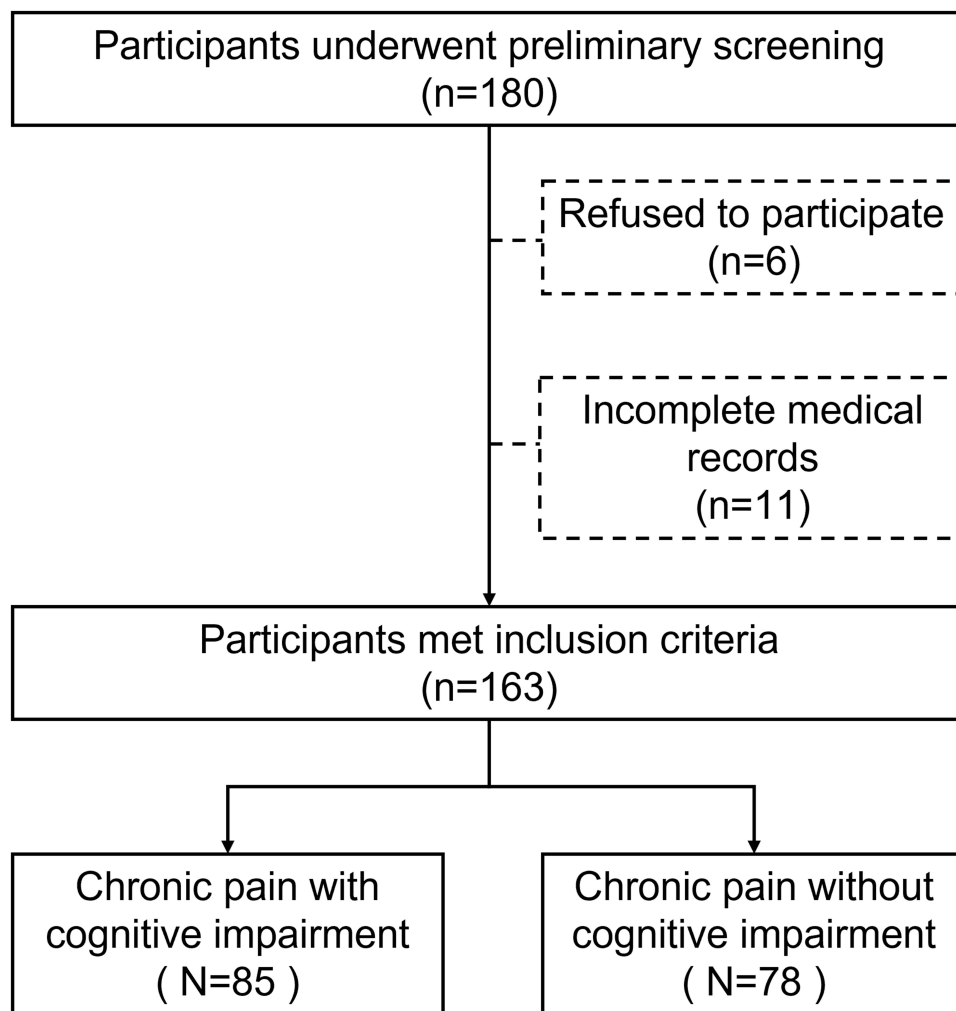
Participants underwent preliminary screening (n=180)

Refused to participate (n=6)

Incomplete medical records (n=11)

Participants met inclusion criteria (n=163)

Chronic pain with cognitive impairment ( N=85 )

Chronic pain without cognitive impairment ( N=78 )